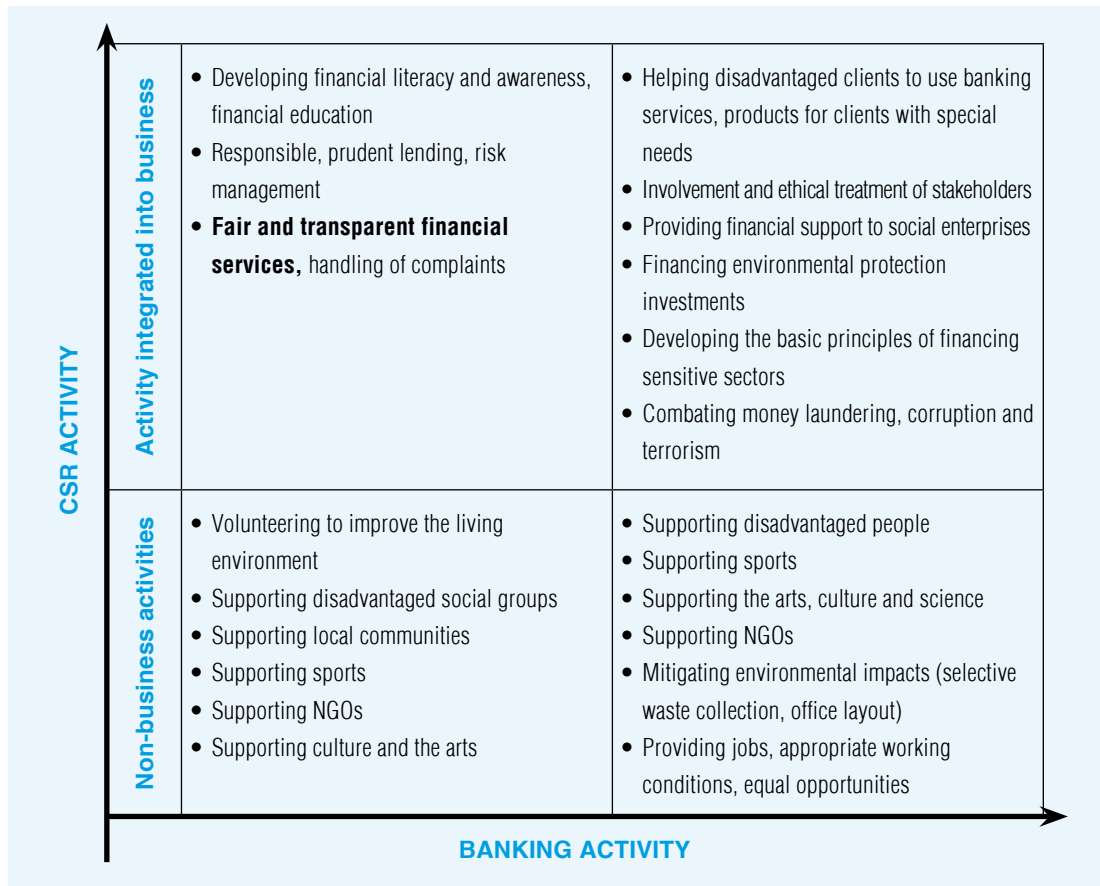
CSR ACTIVITY

Activity integrated into business

- Developing financial literacy and awareness, financial education
- Responsible, prudent lending, risk management
- **Fair and transparent financial services,** handling of complaints

- Helping disadvantaged clients to use banking services, products for clients with special needs
- Involvement and ethical treatment of stakeholders
- Providing financial support to social enterprises
- Financing environmental protection investments
- Developing the basic principles of financing sensitive sectors
- Combating money laundering, corruption and terrorism

Non-business activities

- Volunteering to improve the living environment
- Supporting disadvantaged social groups
- Supporting local communities
- Supporting sports
- Supporting NGOs
- Supporting culture and the arts

- Supporting disadvantaged people
- Supporting sports
- Supporting the arts, culture and science
- Supporting NGOs
- Mitigating environmental impacts (selective waste collection, office layout)
- Providing jobs, appropriate working conditions, equal opportunities

BANKING ACTIVITY